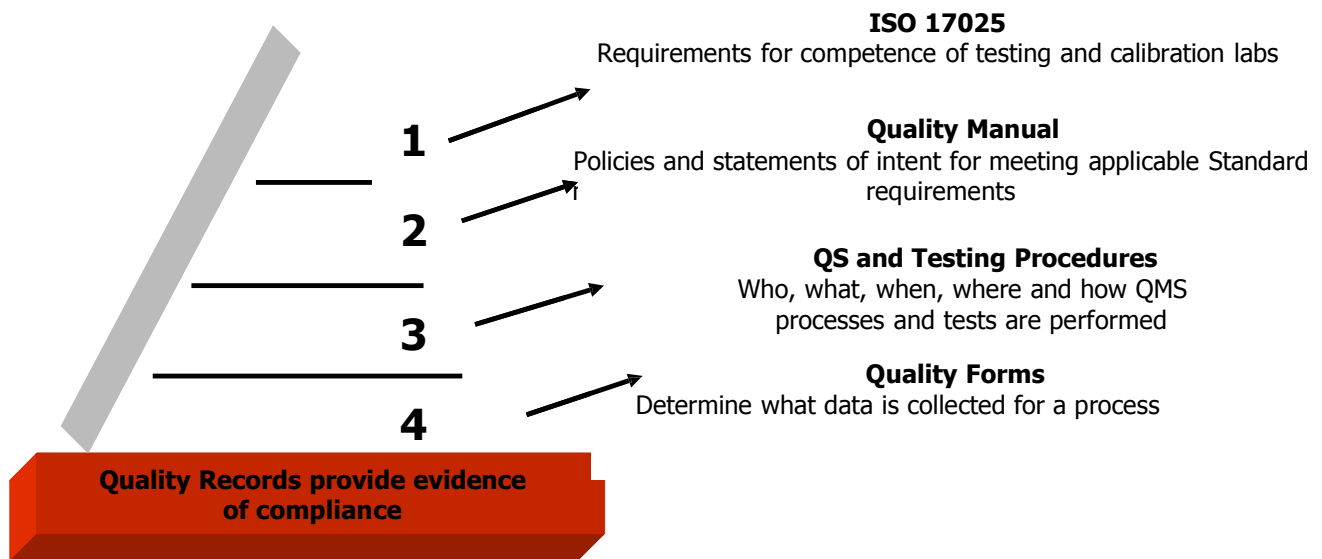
1

2

3

4

Quality Records provide evidence of compliance

**ISO 17025**
Requirements for competence of testing and calibration labs

**Quality Manual**
Policies and statements of intent for meeting applicable Standard requirements

**QS and Testing Procedures**
Who, what, when, where and how QMS processes and tests are performed

**Quality Forms**
Determine what data is collected for a process